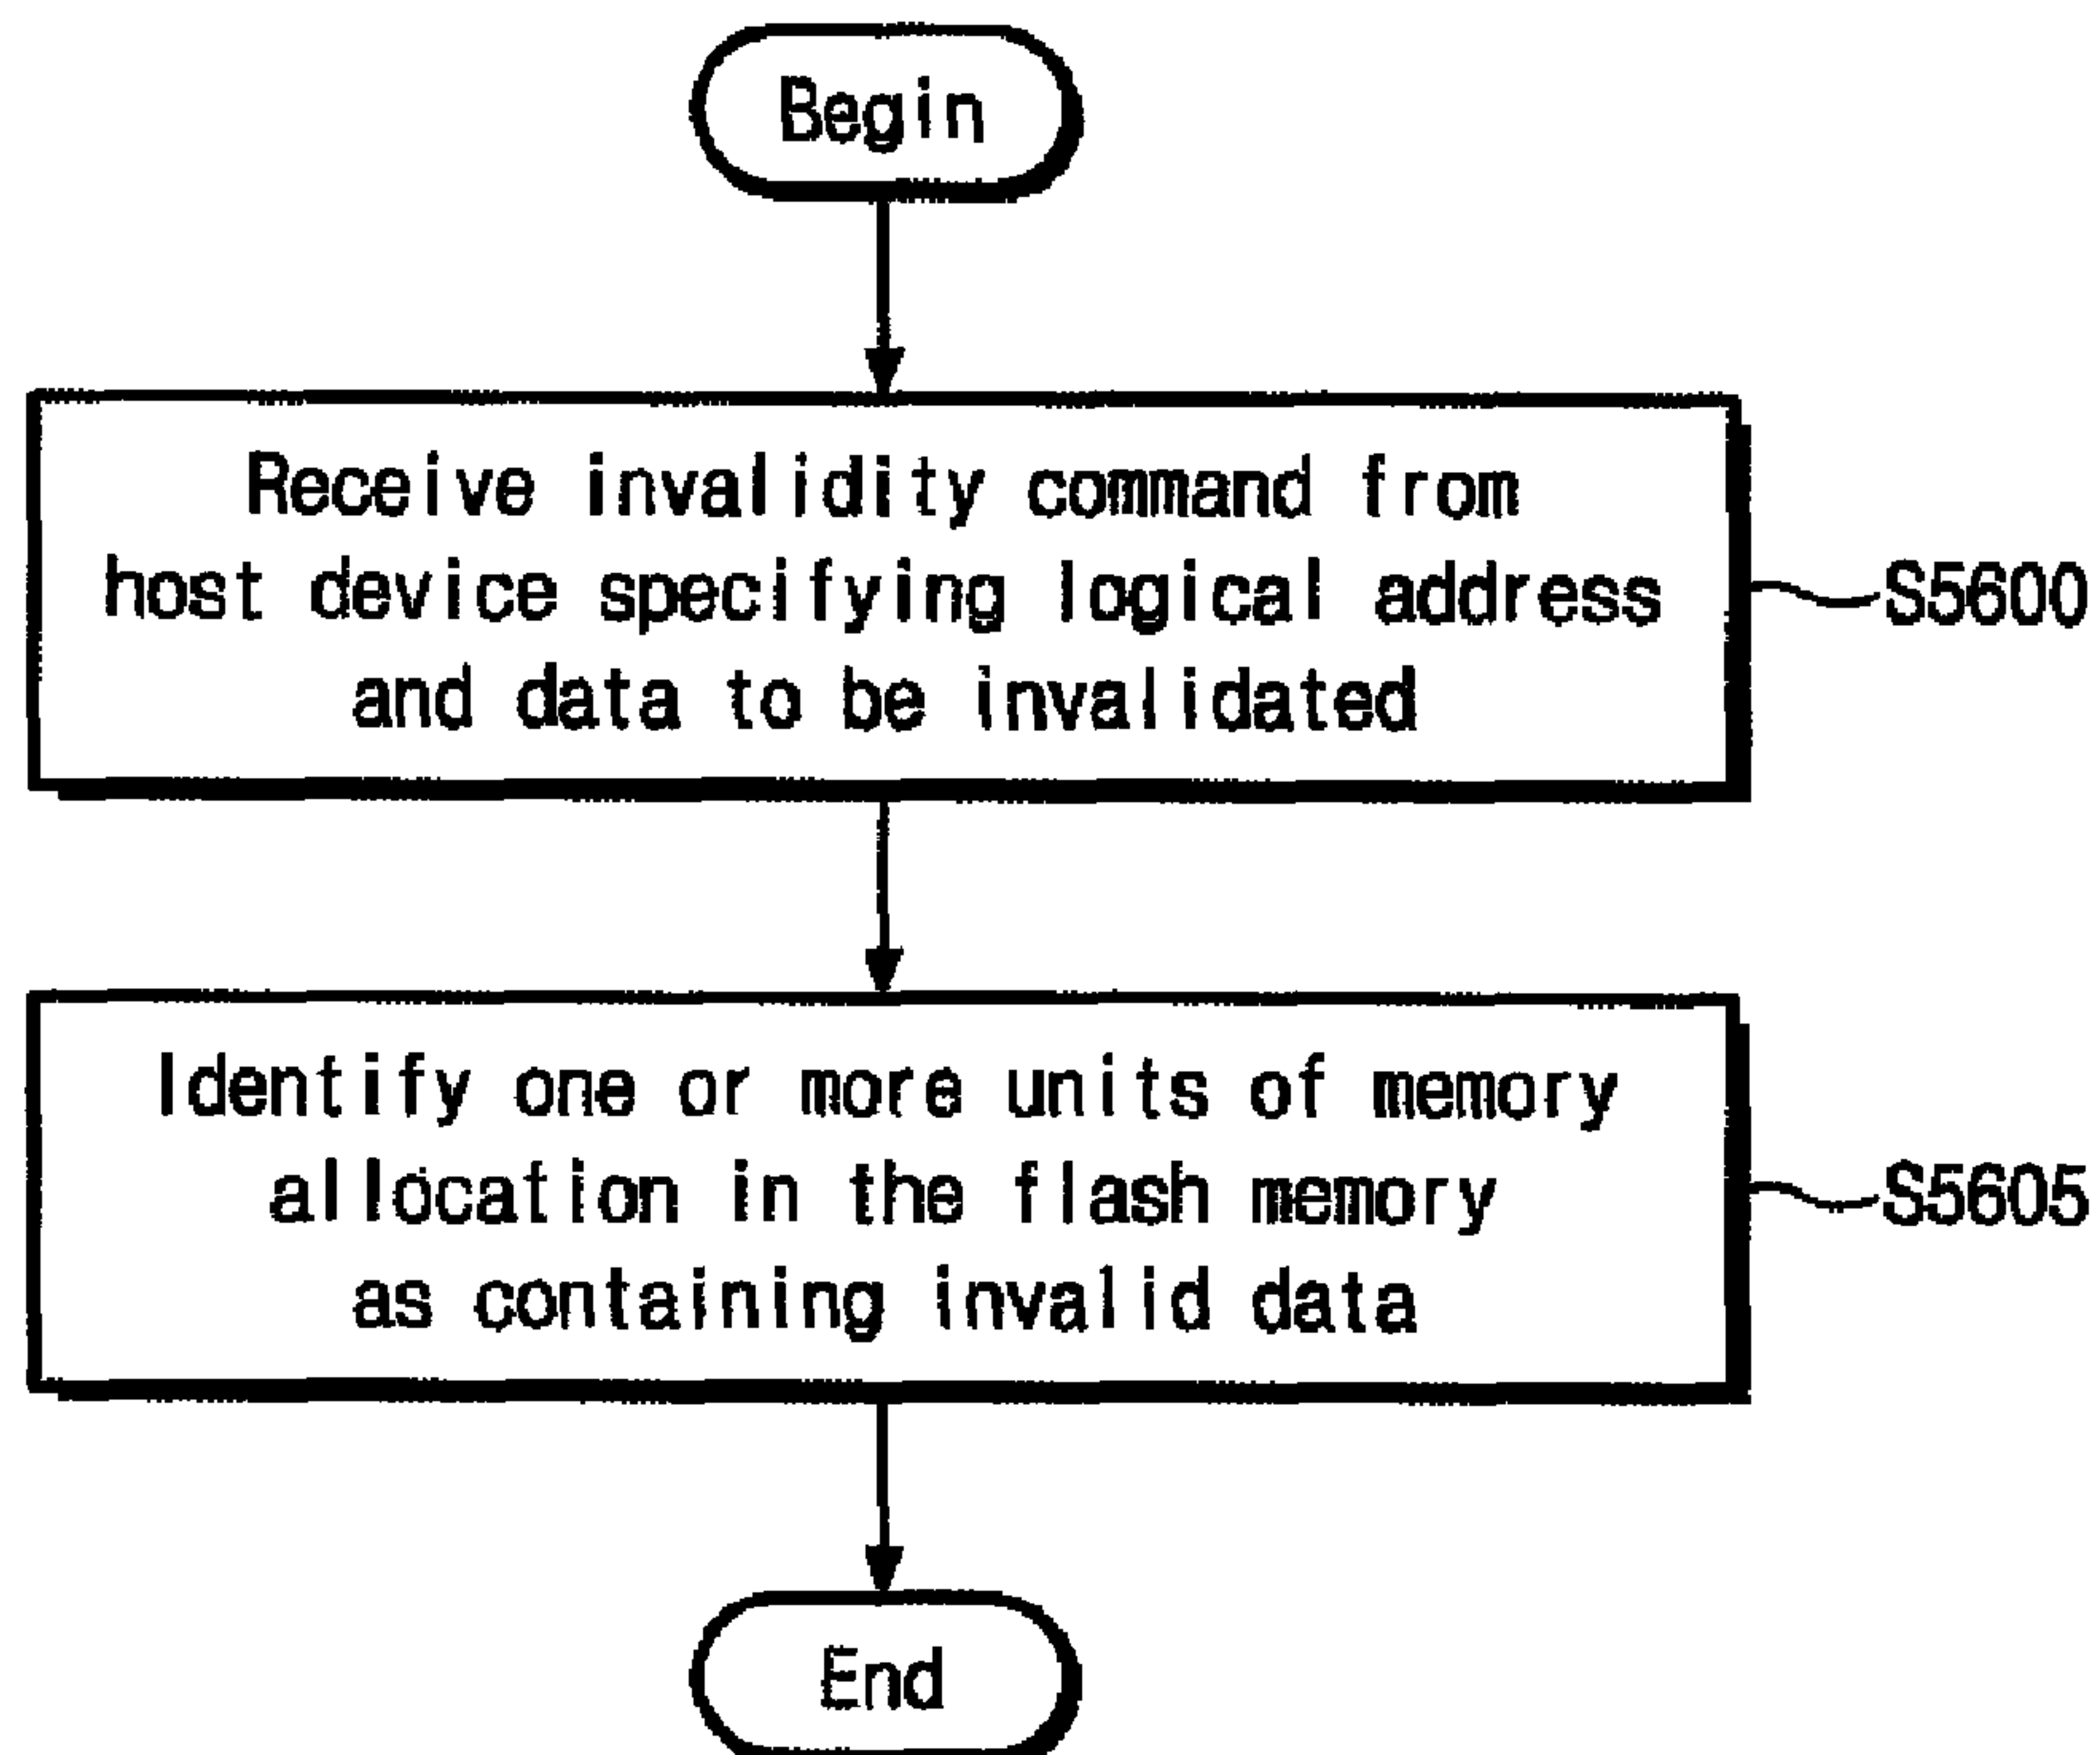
Begin

Receive invalidity command from host device specifying logical address and data to be invalidated

S5600

Identify one or more units of memory allocation in the flash memory as containing invalid data

S5605

End